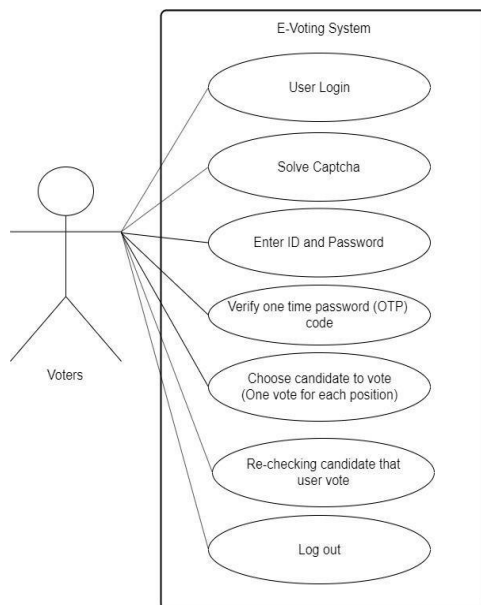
E-Voting System

User Login

Solve Captcha

Enter ID and Password

Verify one time password (OTP) code

Choose candidate to vote (One vote for each position)

Re-checking candidate that user vote

Log out

Voters